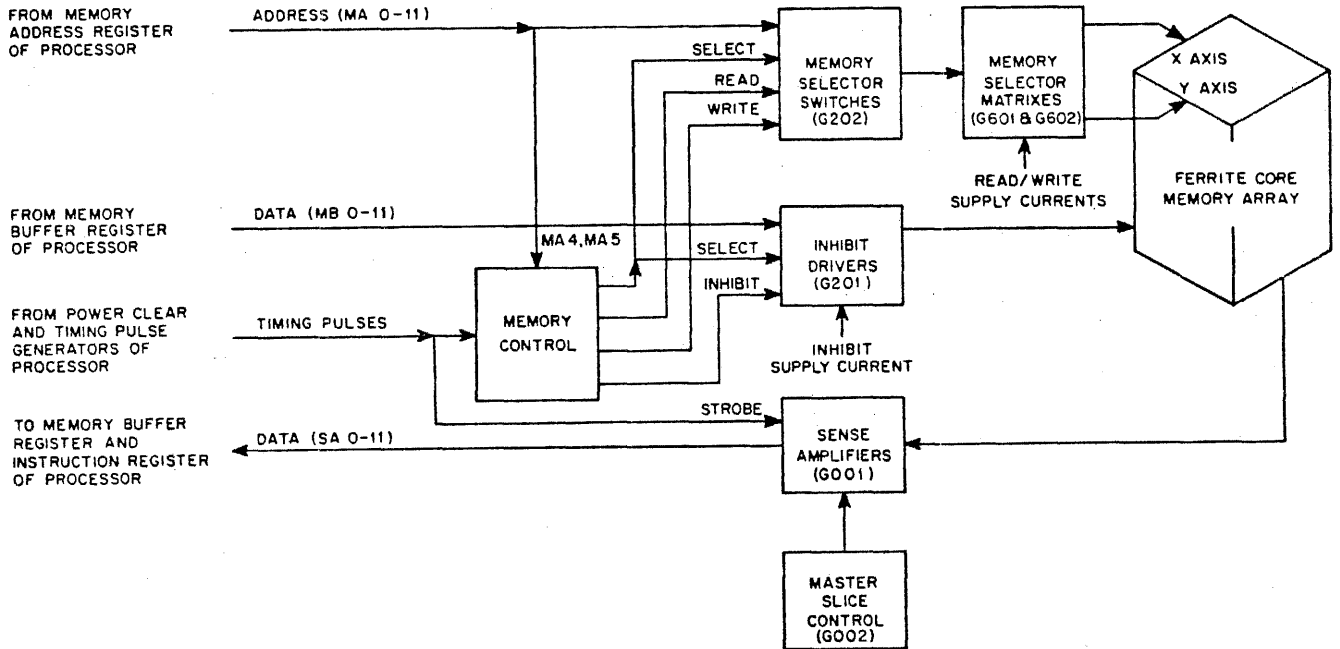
FROM MEMORY ADDRESS REGISTER OF PROCESSOR

ADDRESS (MA 0-11)

SELECT

READ

WRITE

MEMORY SELECTOR SWITCHES (G202)

MEMORY SELECTOR MATRIXES (G601 & G602)

X AXIS

Y AXIS

FERRITE CORE MEMORY ARRAY

READ/WRITE SUPPLY CURRENTS

FROM MEMORY BUFFER REGISTER OF PROCESSOR

DATA (MB 0-11)

MA4, MA5

SELECT

INHIBIT DRIVERS (G201)

INHIBIT

FROM POWER CLEAR AND TIMING PULSE GENERATORS OF PROCESSOR

TIMING PULSES

MEMORY CONTROL

INHIBIT SUPPLY CURRENT

STROBE

TO MEMORY BUFFER REGISTER AND INSTRUCTION REGISTER OF PROCESSOR

DATA (SA 0-11)

SENSE AMPLIFIERS (G001)

MASTER SLICE CONTROL (G002)